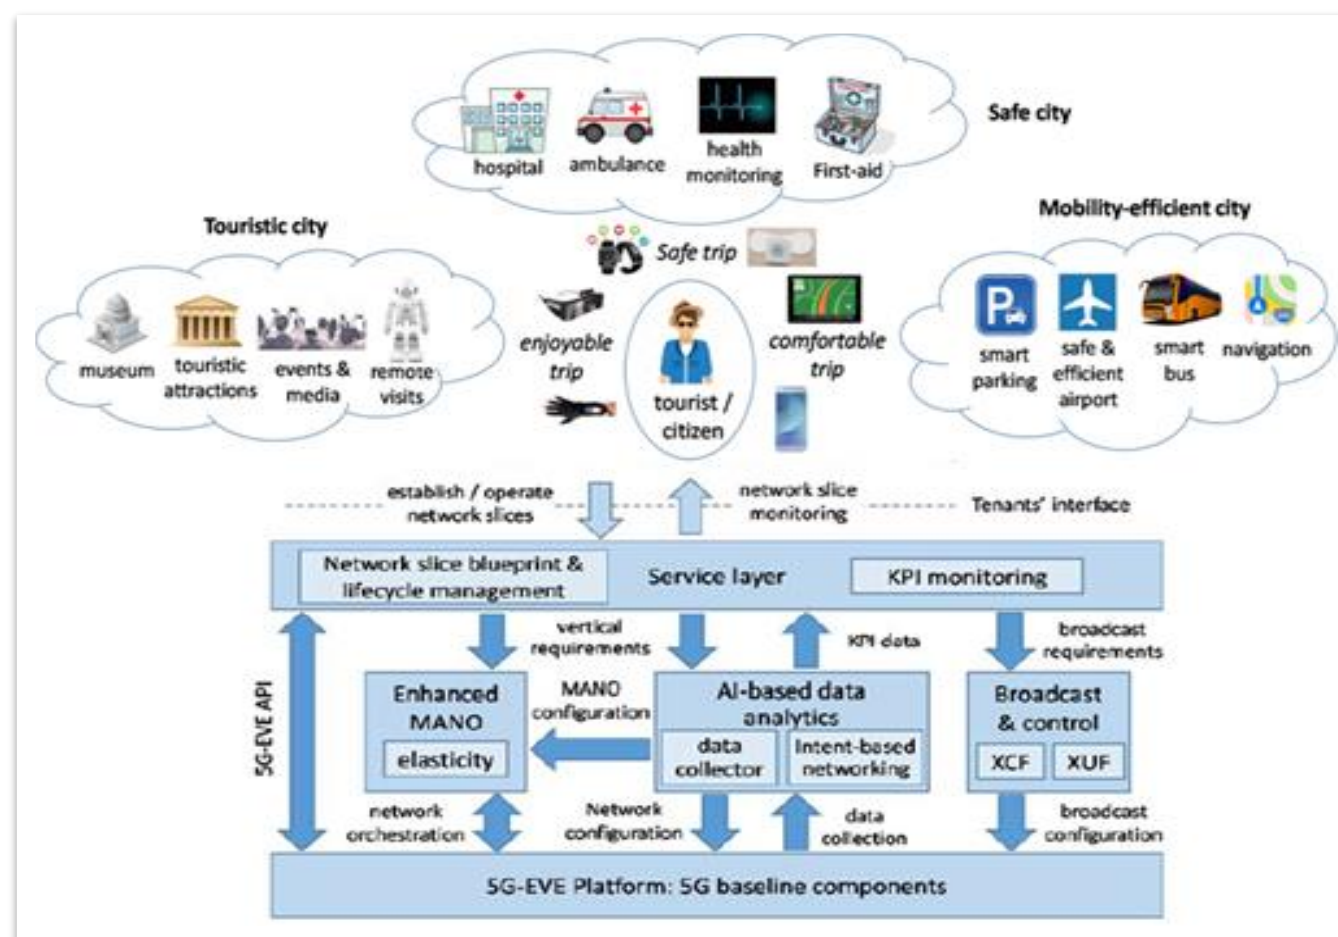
hospital
ambulance
health monitoring
First-aid
Safe city

Touristic city
museum
touristic attractions
events & media
remote visits

Safe trip
enjoyable trip
tourist / citizen
comfortable trip

Mobility-efficient city
smart parking
safe & efficient airport
smart bus
navigation

establish / operate network slices
network slice monitoring
Tenants' interface

Network slice blueprint & lifecycle management
Service layer
KPI monitoring

vertical requirements
KPI data
broadcast requirements

5G-EVE API

Enhanced MANO
elasticity
MANO configuration
AI-based data analytics
data collector
Intent-based networking
Broadcast & control
XCF
XUF

network orchestration
Network configuration
data collection
broadcast configuration

5G-EVE Platform: 5G baseline components